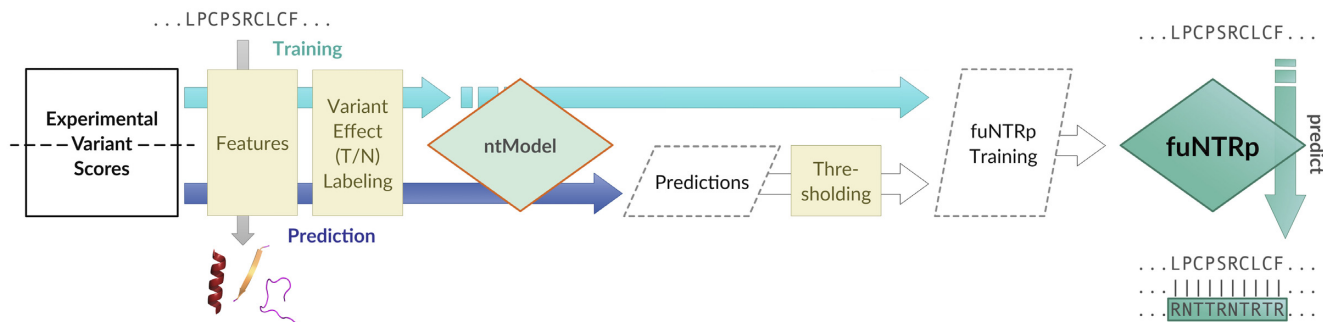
...LPCPSRCLCF...

Training

Experimental Variant Scores

Features

Variant Effect (T/N) Labeling

ntModel

Prediction

Predictions

Thresholding

fuNTRp Training

...LPCPSRCLCF...

fuNTRp

predict

...LPCPSRCLCF...
...||||||||||...
...RNTTRNTRTR...